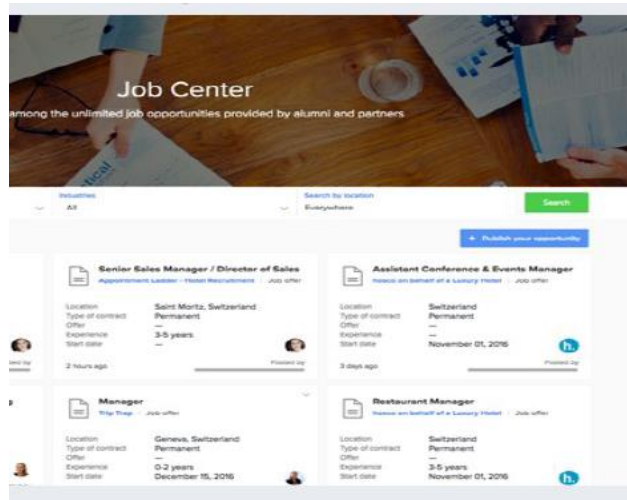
Job Center

among the unlimited job opportunities provided by alumni and partners

Industries
All

Search by location
Everywhere

Search

+ Publish your opportunity

Senior Sales Manager / Director of Sales
Appointment Ladder - Hotel Recruitment | Job offer

Location Saint Moritz, Switzerland
Type of contract Permanent
Offer —
Experience 3-5 years
Start date —

2 hours ago

Posted by

Assistant Conference & Events Manager
hosco on behalf of a Luxury Hotel | Job offer

Location Switzerland
Type of contract Permanent
Offer —
Experience —
Start date November 01, 2016

3 days ago

Posted by

Posted by

Manager
Trip Trap | Job offer

Location Geneva, Switzerland
Type of contract Permanent
Offer —
Experience 0-2 years
Start date December 15, 2016

Restaurant Manager
hosco on behalf of a Luxury Hotel | Job offer

Location Switzerland
Type of contract Permanent
Offer —
Experience 3-5 years
Start date November 01, 2016